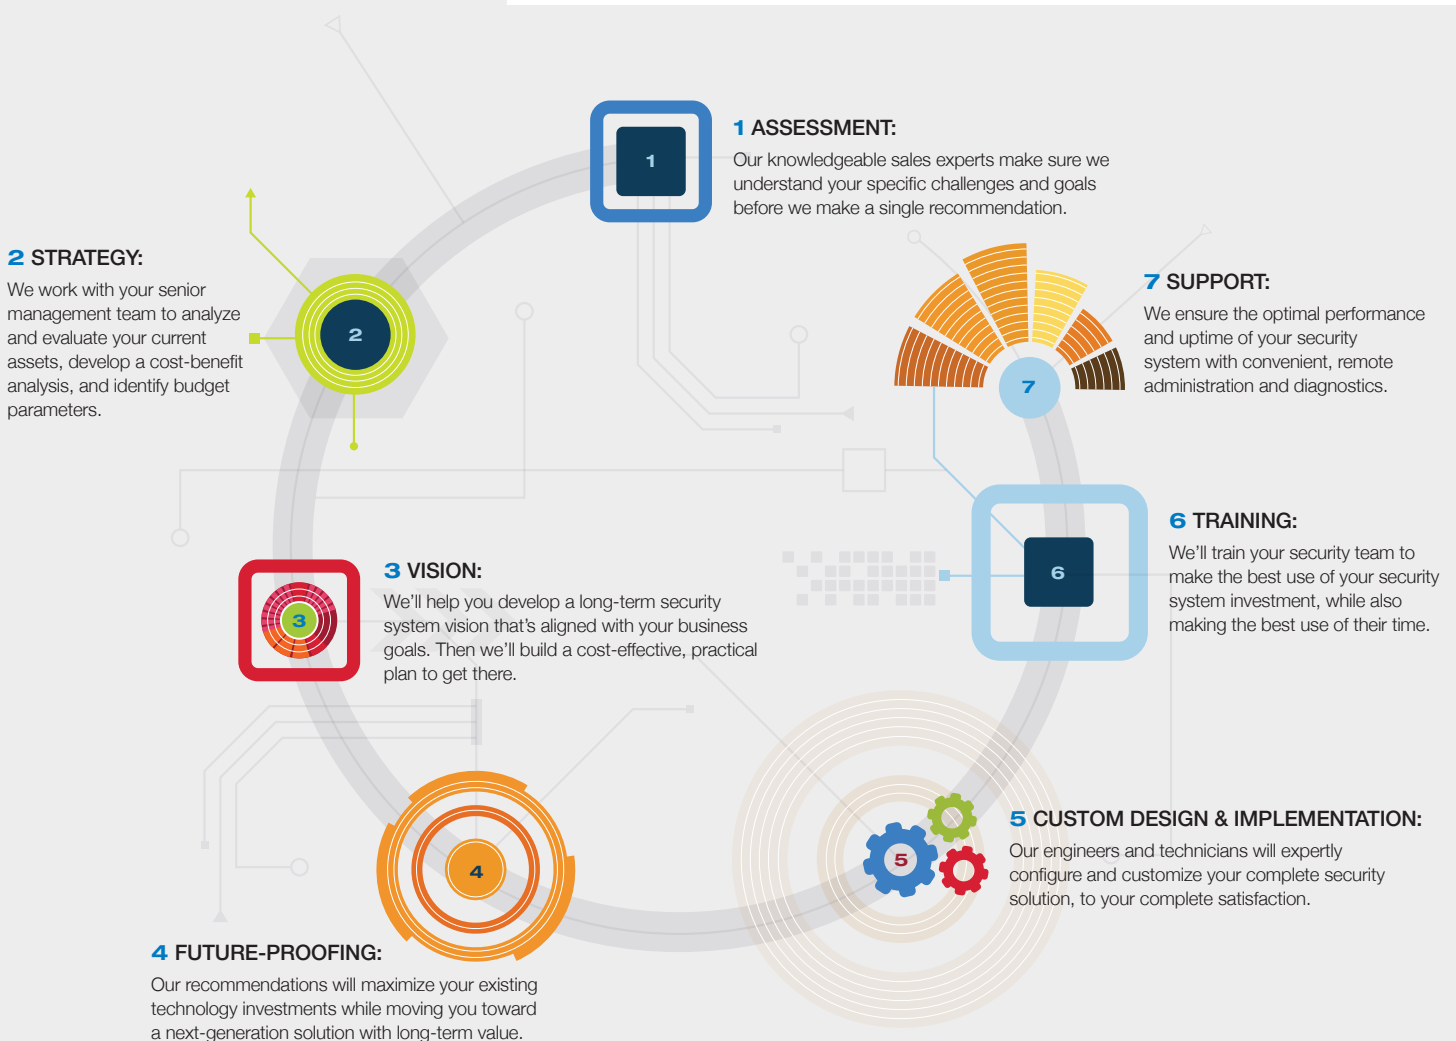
1

1 ASSESSMENT:
Our knowledgeable sales experts make sure we understand your specific challenges and goals before we make a single recommendation.

2

2 STRATEGY:
We work with your senior management team to analyze and evaluate your current assets, develop a cost-benefit analysis, and identify budget parameters.

7

7 SUPPORT:
We ensure the optimal performance and uptime of your security system with convenient, remote administration and diagnostics.

6

6 TRAINING:
We'll train your security team to make the best use of your security system investment, while also making the best use of their time.

3

3 VISION:
We'll help you develop a long-term security system vision that's aligned with your business goals. Then we'll build a cost-effective, practical plan to get there.

4

5

5 CUSTOM DESIGN & IMPLEMENTATION:
Our engineers and technicians will expertly configure and customize your complete security solution, to your complete satisfaction.

4 FUTURE-PROOFING:
Our recommendations will maximize your existing technology investments while moving you toward a next-generation solution with long-term value.